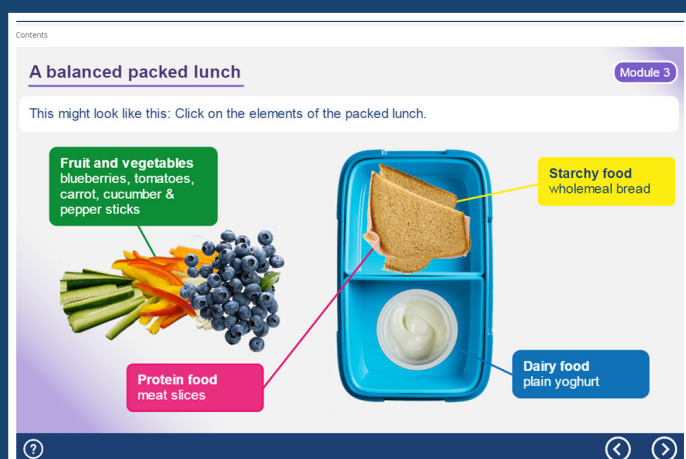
Contents

A balanced packed lunch

Module 3

This might look like this: Click on the elements of the packed lunch.

Fruit and vegetables
blueberries, tomatoes, carrot, cucumber & pepper sticks

Starchy food
wholemeal bread

Protein food
meat slices

Dairy food
plain yoghurt

?